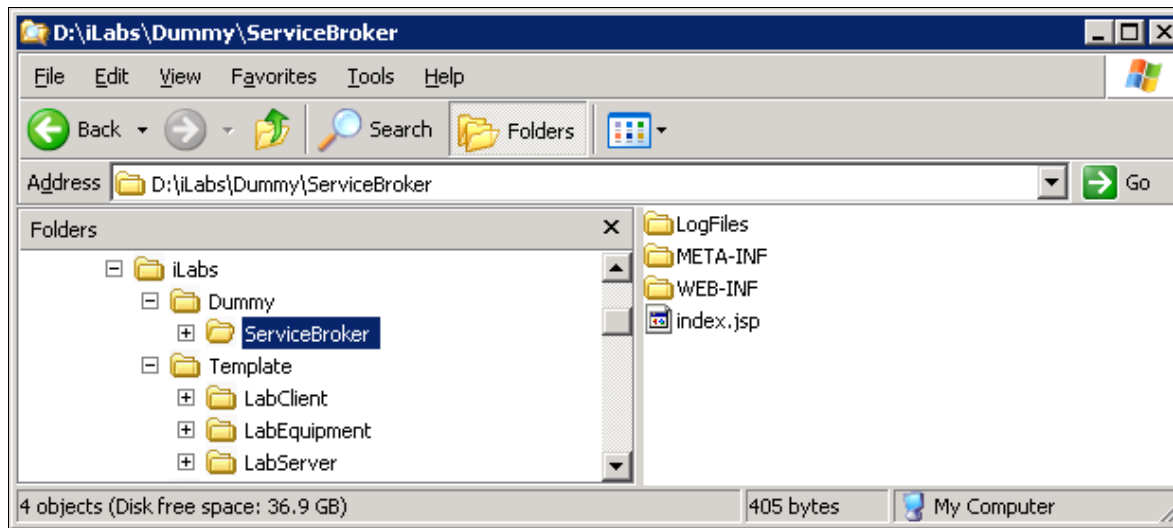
D:\iLabs\Dummy\ServiceBroker

File Edit View Favorites Tools Help

Back Search Folders

Address D:\iLabs\Dummy\ServiceBroker Go

Folders

iLabs
Dummy
ServiceBroker
Template
LabClient
LabEquipment
LabServer

LogFiles
META-INF
WEB-INF
index.jsp

4 objects (Disk free space: 36.9 GB) 405 bytes My Computer